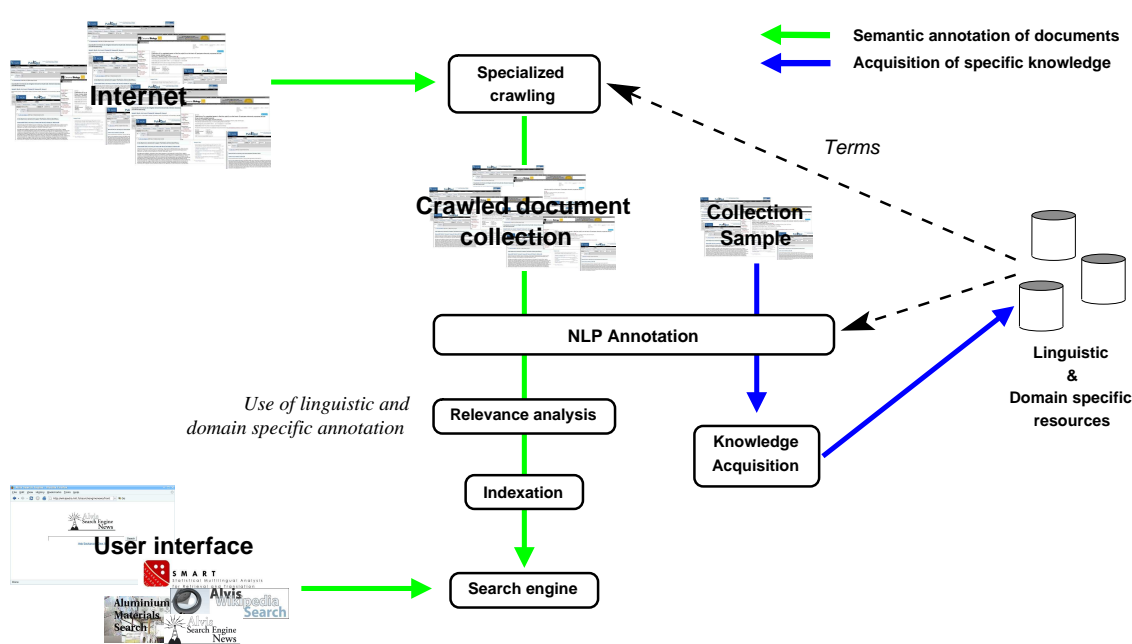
Semantic annotation of documents
Acquisition of specific knowledge

Internet

Specialized crawling

Terms

Crawled document collection

Collection Sample

NLP Annotation

Linguistic & Domain specific resources

Use of linguistic and domain specific annotation

Relevance analysis

Knowledge Acquisition

Indexation

Alvis Search Engine News

User interface

SMART Statistical Multilingual Analysis for Retrieval and Translation

Search engine

Aluminium Materials Search

Alvis Wikipedia Search

Alvis Search Engine News